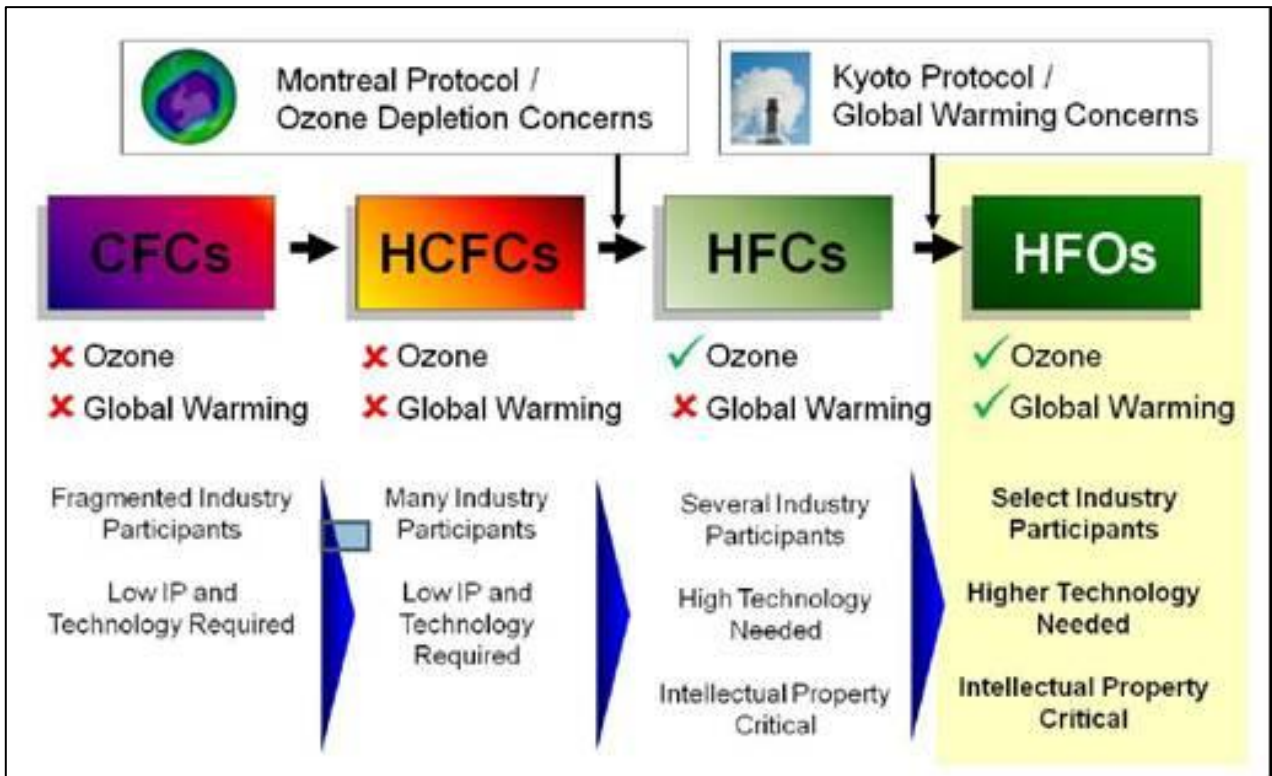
Montreal Protocol / Ozone Depletion Concerns

Kyoto Protocol / Global Warming Concerns

CFCs

HCFCs

HFCs

HFOs

✗ Ozone
✗ Global Warming

✗ Ozone
✗ Global Warming

✓ Ozone
✗ Global Warming

✓ Ozone
✓ Global Warming

Fragmented Industry Participants

Low IP and Technology Required

Many Industry Participants

Low IP and Technology Required

Several Industry Participants

High Technology Needed

Intellectual Property Critical

Select Industry Participants

Higher Technology Needed

Intellectual Property Critical